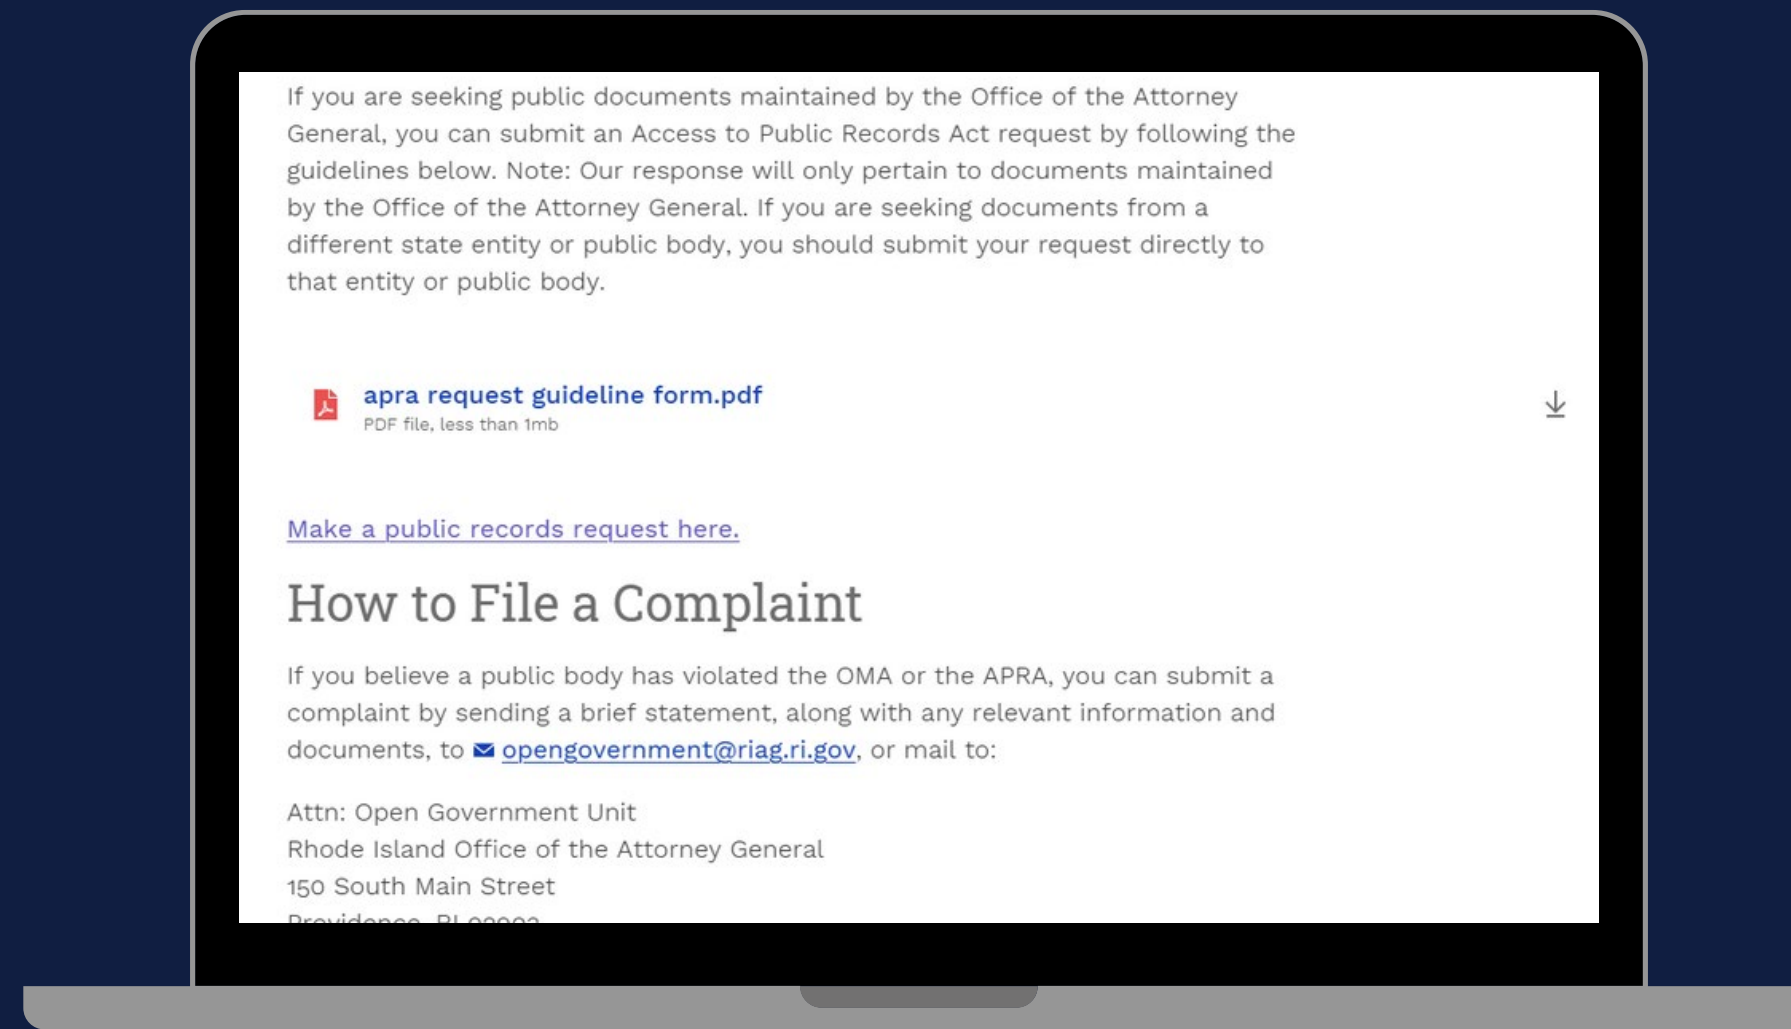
If you are seeking public documents maintained by the Office of the Attorney General, you can submit an Access to Public Records Act request by following the guidelines below. Note: Our response will only pertain to documents maintained by the Office of the Attorney General. If you are seeking documents from a different state entity or public body, you should submit your request directly to that entity or public body.

apra request guideline form.pdf
PDF file, less than 1mb

Make a public records request here.

How to File a Complaint

If you believe a public body has violated the OMA or the APRA, you can submit a complaint by sending a brief statement, along with any relevant information and documents, to opengovernment@riag.ri.gov, or mail to:

Attn: Open Government Unit
Rhode Island Office of the Attorney General
150 South Main Street
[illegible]